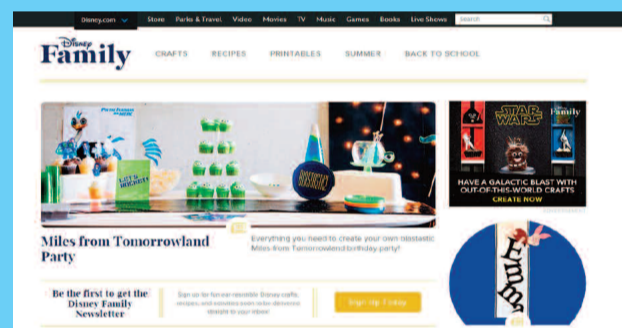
disney.com Store Parks & Travel Video Movies TV Music Games Books Live Shows Search

Disney Family

CRAFTS RECIPES PRINTABLES SUMMER BACK TO SCHOOL

Miles from Tomorrowland Party

Everything you need to create your own fantastic Miles from Tomorrowland birthday party!

Be the first to get the Disney Family Newsletter

Sign up for fun and irresistible Disney crafts, recipes, and activities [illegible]

Sign Up Today

STAR WARS Family

HAVE A GALACTIC BLAST WITH OUT-OF-THIS-WORLD CRAFTS

CREATE NOW